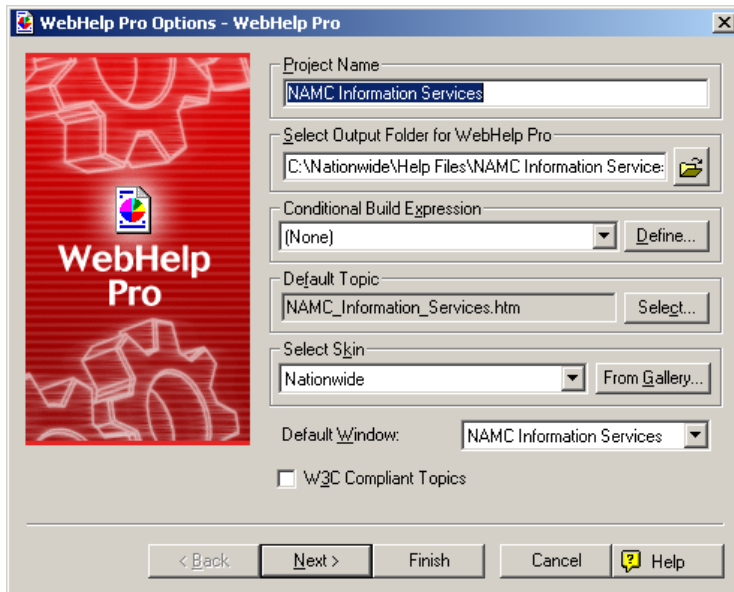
WebHelp Pro Options - WebHelp Pro

WebHelp Pro

Project Name
NAMC Information Services

Select Output Folder for WebHelp Pro
C:\Nationwide\Help Files\NAMC Information Services

Conditional Build Expression
(None)
Define...

Default Topic
NAMC_Information_Services.htm
Select...

Select Skin
Nationwide
From Gallery...

Default Window:
NAMC Information Services

W3C Compliant Topics

< Back
Next >
Finish
Cancel
Help